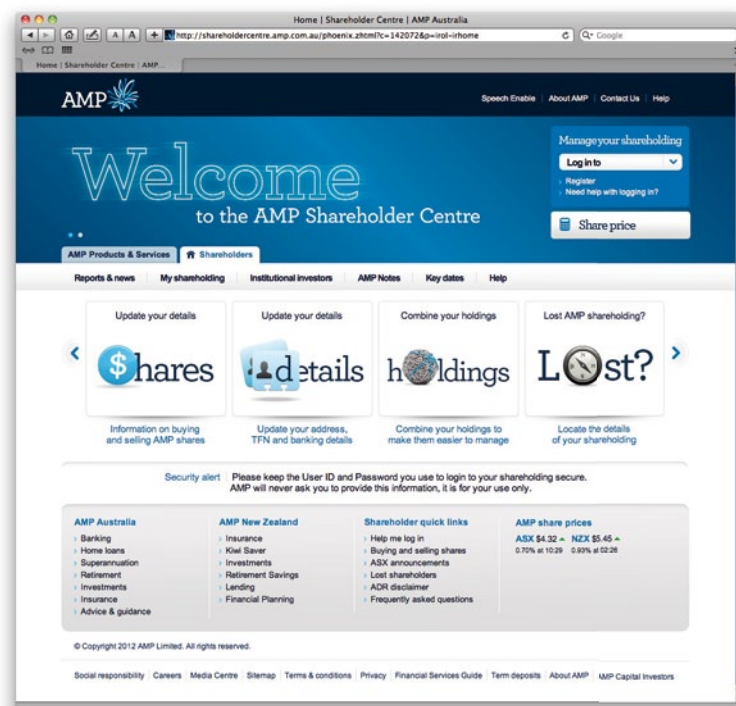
Home | Shareholder Centre | AMP Australia

A A

http://shareholdercentre.amp.com.au/phoenix.zhtml?c=142072&p=irol-irhome

Google

Home | Shareholder Centre | AMP...

AMP

Speech Enable | About AMP | Contact Us | Help

Welcome

to the AMP Shareholder Centre

Manage your shareholding

Log in to

Register

Need help with logging in?

Share price

AMP Products & Services

Shareholders

Reports & news | My shareholding | Institutional investors | AMP Notes | Key dates | Help

Update your details

Shares

Information on buying and selling AMP shares

Update your details

details

Update your address, TFN and banking details

Combine your holdings

holdings

Combine your holdings to make them easier to manage

Lost AMP shareholding?

Lost?

Locate the details of your shareholding

Security alert | Please keep the User ID and Password you use to login to your shareholding secure. AMP will never ask you to provide this information, it is for your use only.

AMP Australia
Banking
Home loans
Superannuation
Retirement
Investments
Insurance
Advice & guidance

AMP New Zealand
Insurance
Kiwi Saver
Investments
Retirement Savings
Lending
Financial Planning

Shareholder quick links
Help me log in
Buying and selling shares
ASX announcements
Lost shareholders
ADR disclaimer
Frequently asked questions

AMP share prices
ASX $4.32 NZX $5.45
0.70% at 10:29 0.93% at 02:26

© Copyright 2012 AMP Limited. All rights reserved.

Social responsibility | Careers | Media Centre | Sitemap | Terms & conditions | Privacy | Financial Services Guide | Term deposits | About AMP | AMP Capital Investors